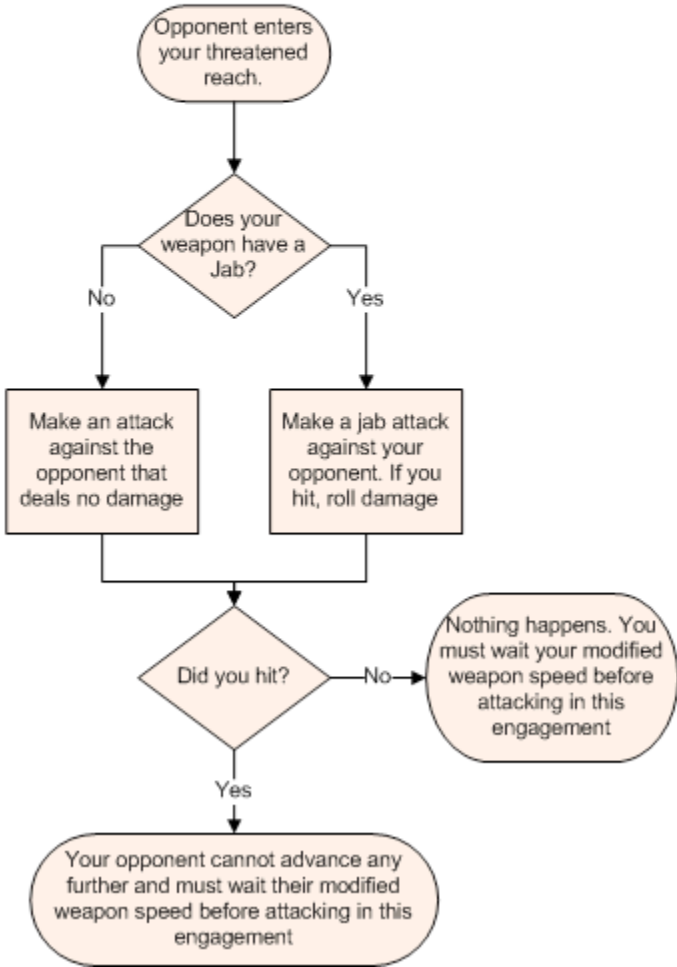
Opponent enters your threatened reach.

Does your weapon have a Jab?

No

Yes

Make an attack against the opponent that deals no damage

Make a jab attack against your opponent. If you hit, roll damage

Did you hit?

No

Nothing happens. You must wait your modified weapon speed before attacking in this engagement

Yes

Your opponent cannot advance any further and must wait their modified weapon speed before attacking in this engagement